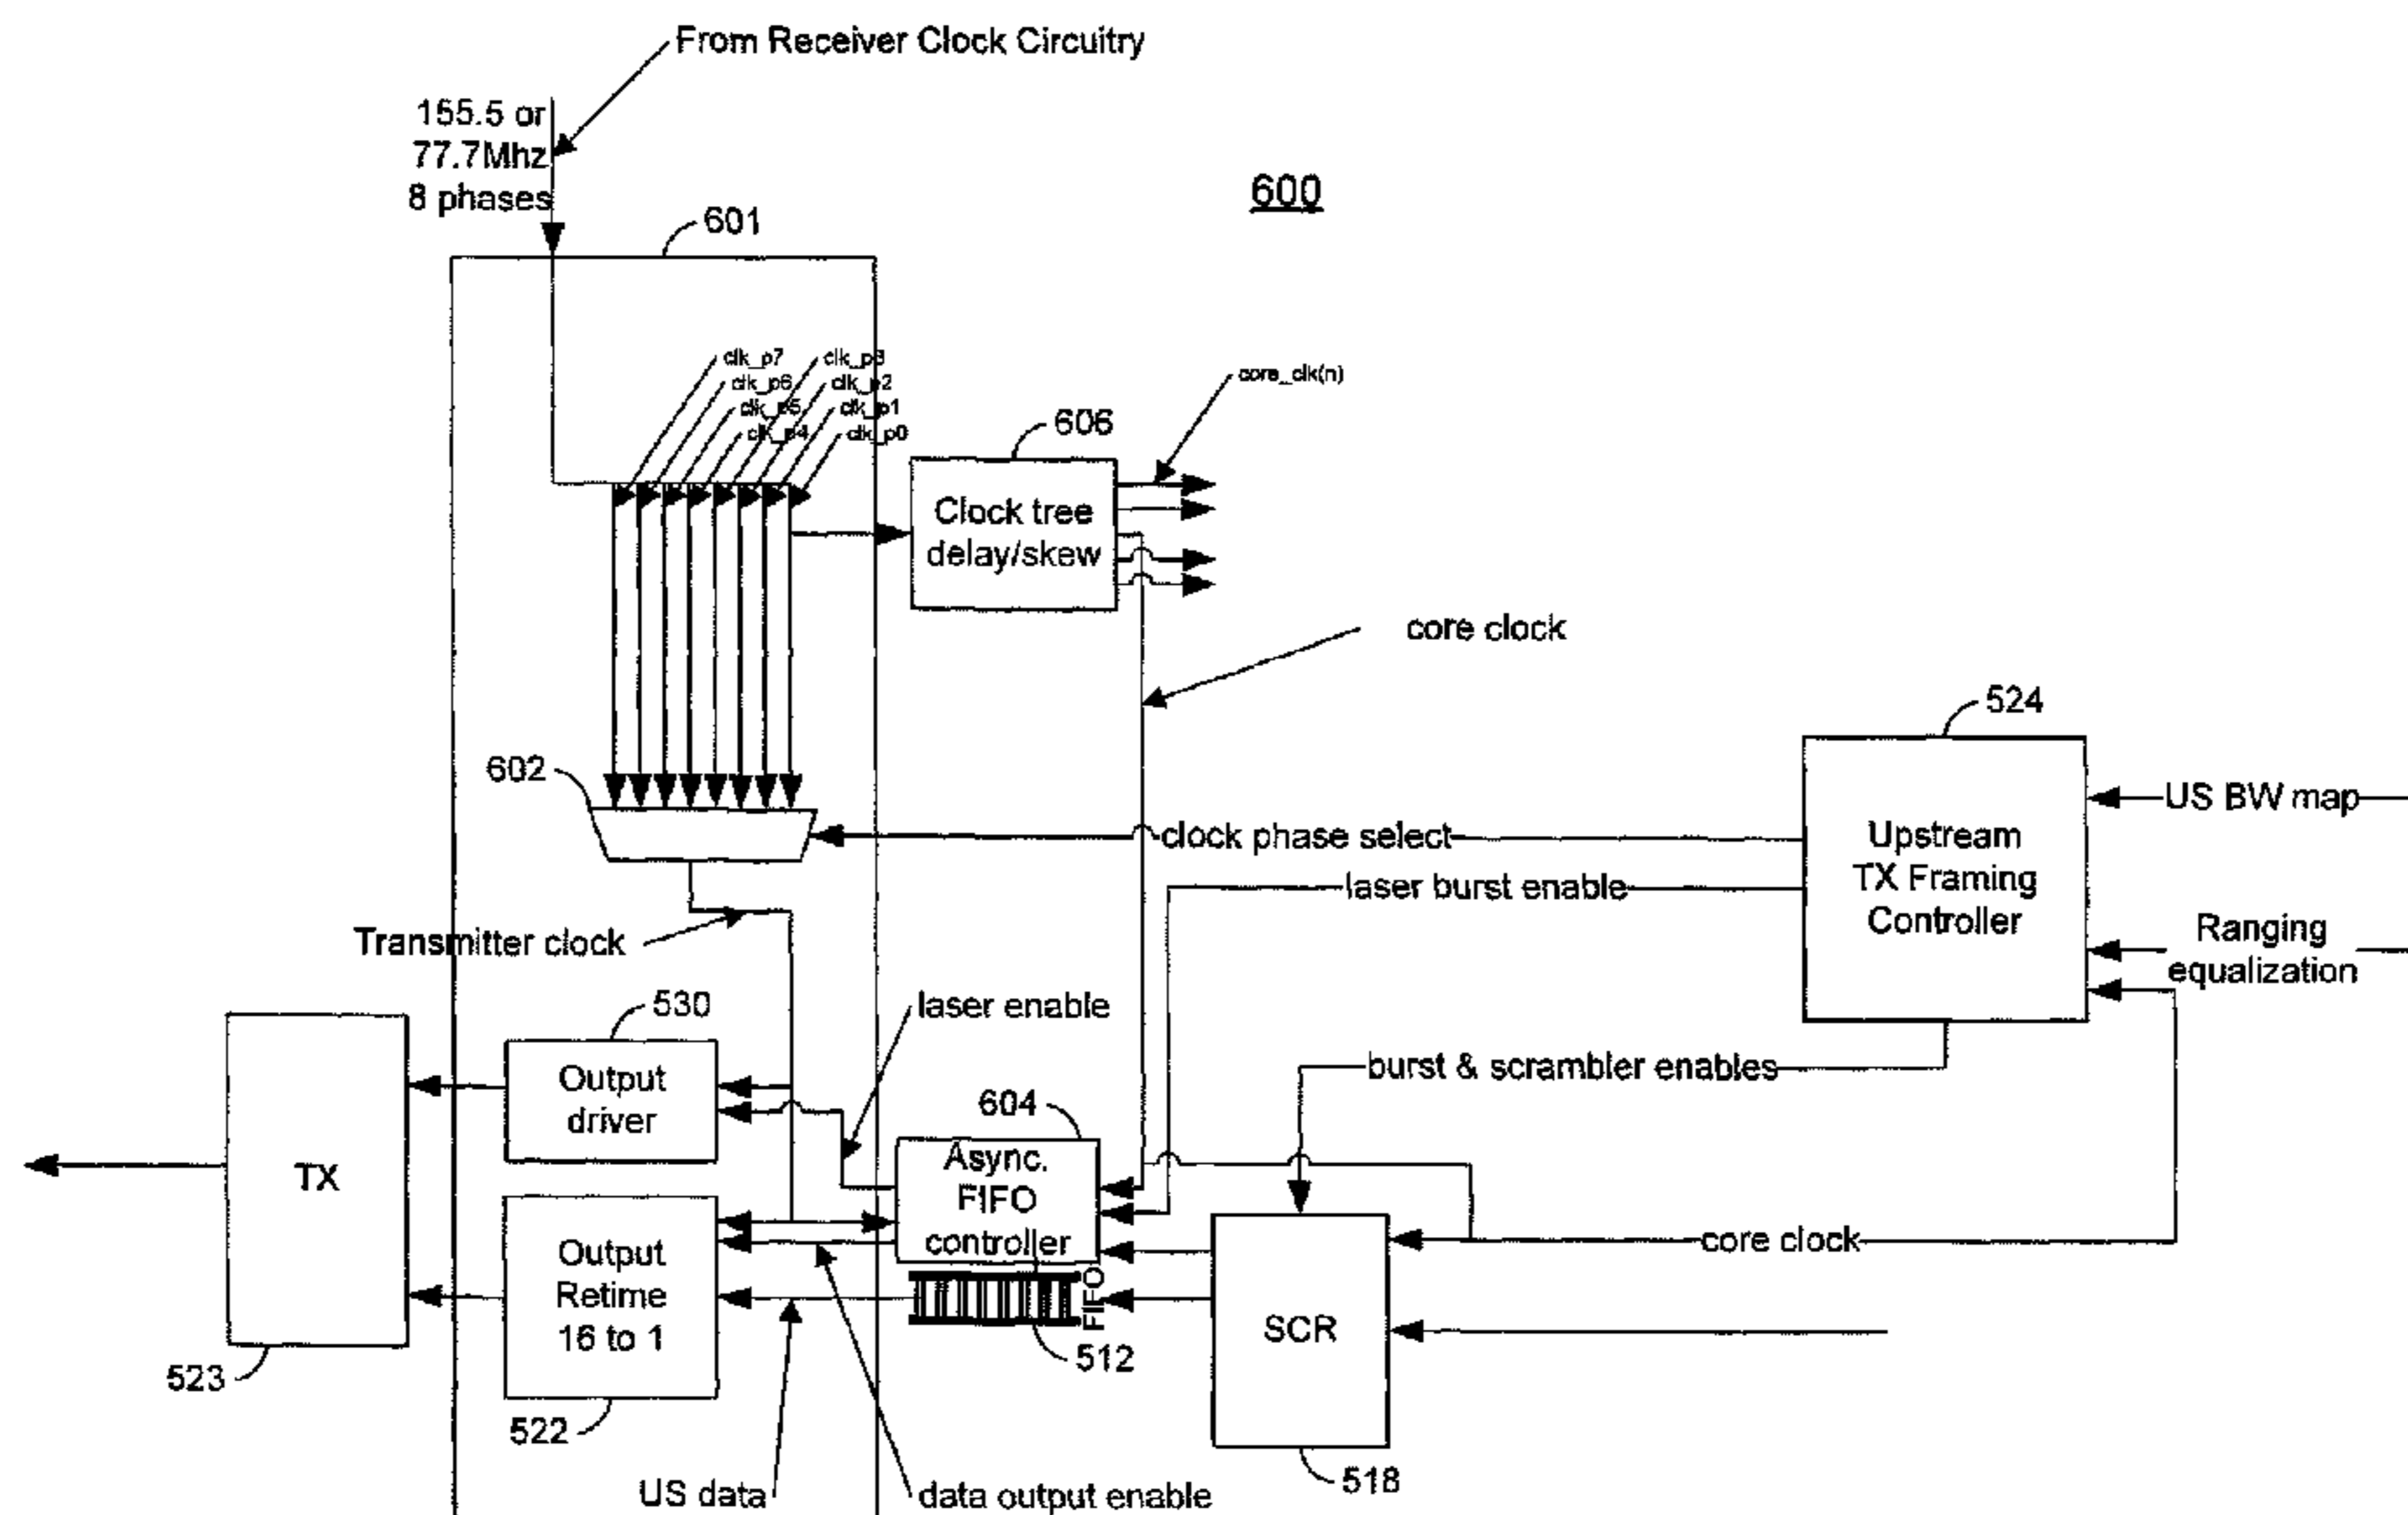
From Receiver Clock Circuitry

155.5 or 77.7Mhz 8 phases

600

601

clk_p7
clk_p6
clk_p5
clk_p4
clk_p3
clk_p2
clk_p1
clk_p0

core_clk(n)

606

Clock tree delay/skew

core clock

524

602

clock phase select

Upstream TX Framing Controller

US BW map

laser burst enable

Transmitter clock

Ranging equalization

530

laser enable

TX

Output driver

burst & scrambler enables

604

Async. FIFO controller

Output Retime 16 to 1

core clock

FIFO

SCR

512

523

522

US data

data output enable

518